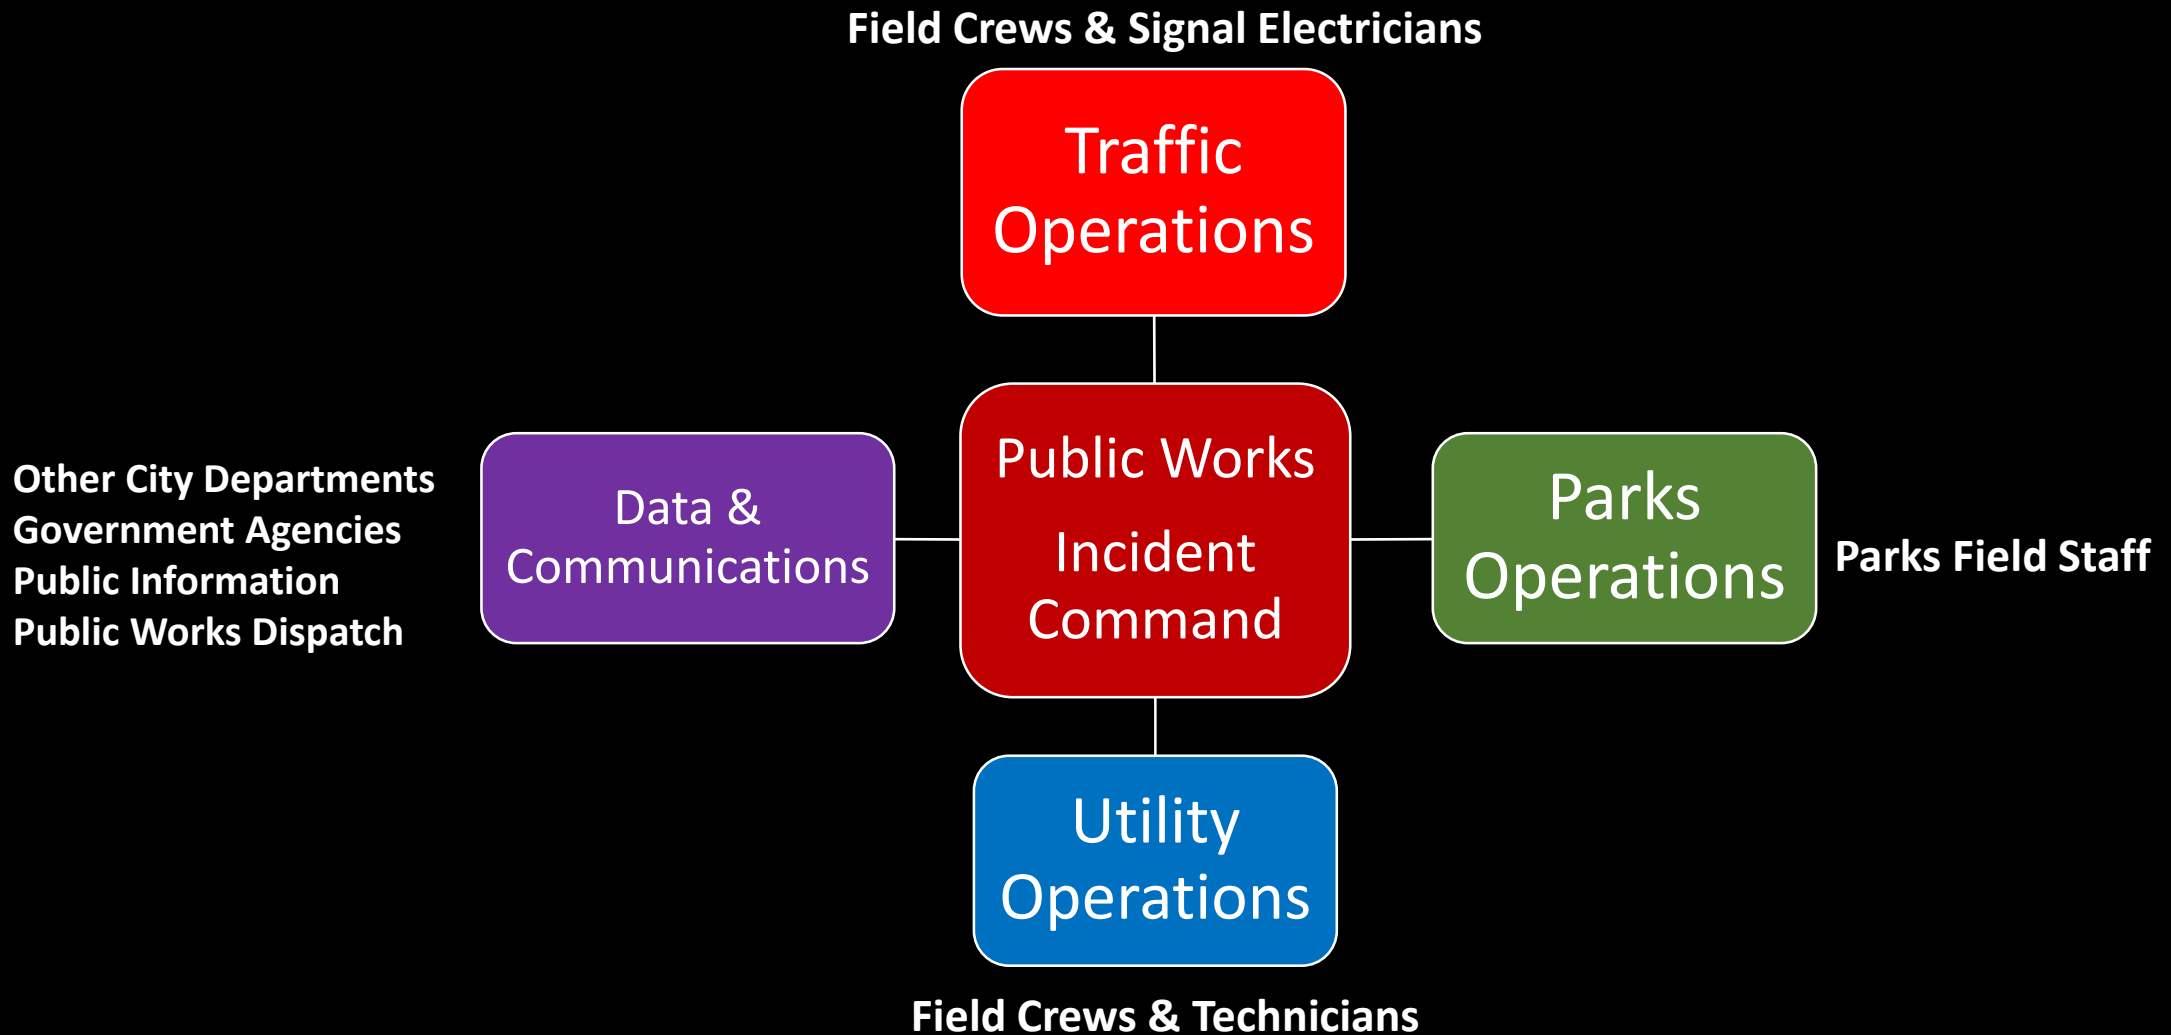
Field Crews & Signal Electricians

Traffic Operations

Other City Departments
Government Agencies
Public Information
Public Works Dispatch

Data & Communications

Public Works

Incident Command

Parks Operations

Parks Field Staff

Utility Operations

Field Crews & Technicians